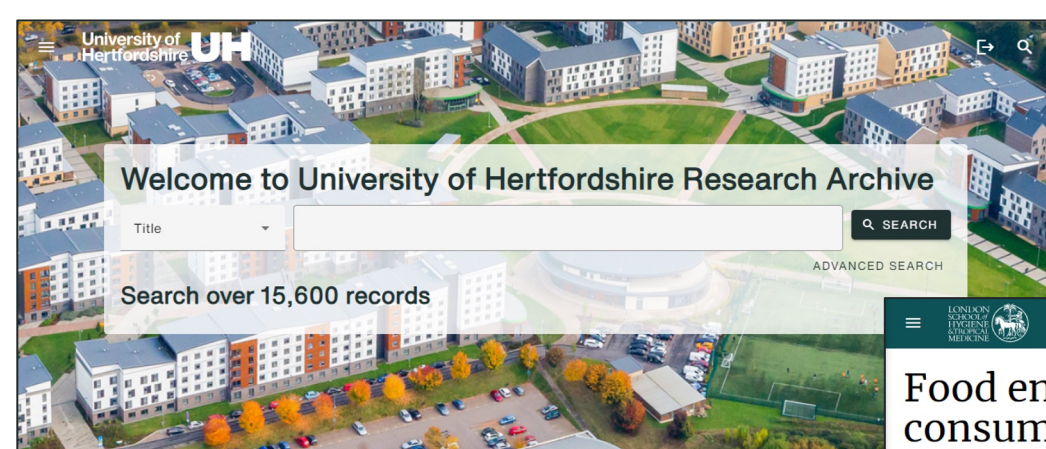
University of Hertfordshire UH

Welcome to University of Hertfordshire Research Archive

Title

SEARCH

ADVANCED SEARCH

Search over 15,600 records

LONDON SCHOOL of HYGIENE &TROPICAL MEDICINE

Food en
consum